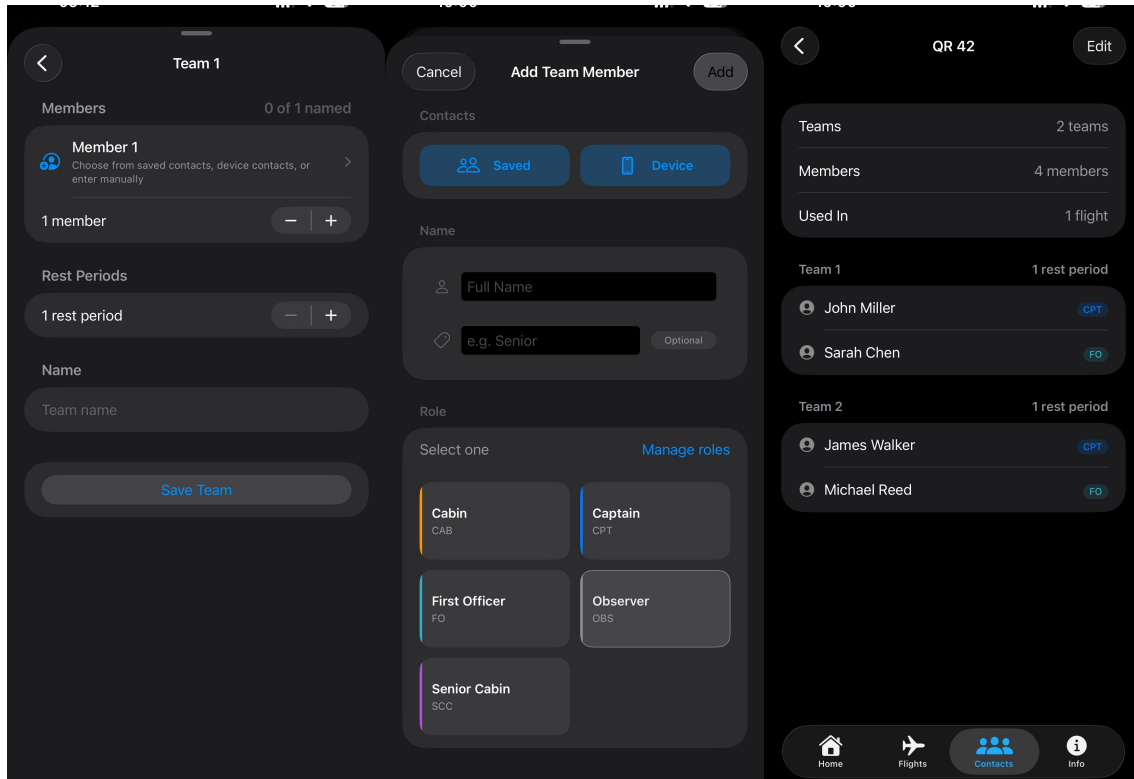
Team 1

Members 0 of 1 named

Member 1
Choose from saved contacts, device contacts, or enter manually

1 member − +

Rest Periods

1 rest period − +

Name

Team name

Save Team

Cancel Add Team Member Add

Contacts

Saved Device

Name

Full Name

e.g. Senior Optional

Role

Select one Manage roles

Cabin
CAB

Captain
CPT

First Officer
FO

Observer
OBS

Senior Cabin
SCC

QR 42 Edit

Teams 2 teams

Members 4 members

Used In 1 flight

Team 1 1 rest period

John Miller CPT

Sarah Chen FO

Team 2 1 rest period

James Walker CPT

Michael Reed FO

Home Flights Contacts Info